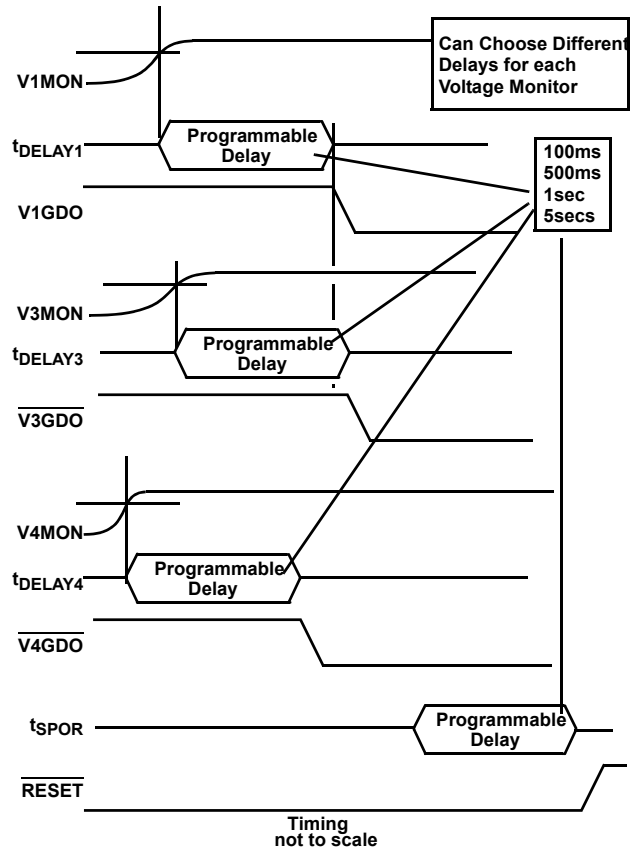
Can Choose Different Delays for each Voltage Monitor

V1MON

$t_{DELAY1}$

Programmable Delay

100ms
500ms
1sec
5secs

V1GDO

V3MON

$t_{DELAY3}$

Programmable Delay

$\overline{V3GDO}$

V4MON

$t_{DELAY4}$

Programmable Delay

$\overline{V4GDO}$

$t_{SPOR}$

Programmable Delay

$\overline{RESET}$

Timing not to scale